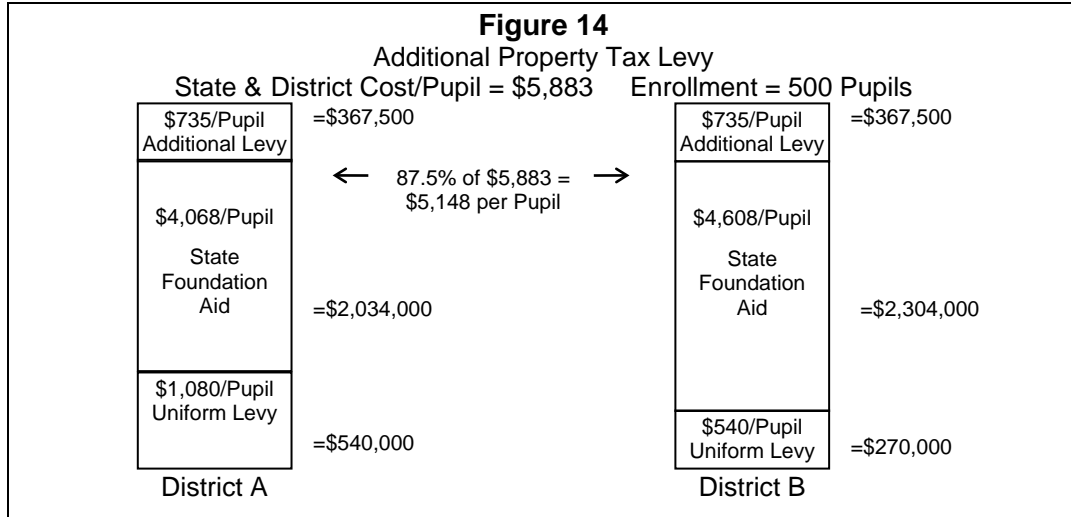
**Figure 14**
Additional Property Tax Levy
State & District Cost/Pupil = \$5,883 Enrollment = 500 Pupils

\$735/Pupil Additional Levy =\$367,500

\$4,068/Pupil

State Foundation Aid =\$2,034,000

\$1,080/Pupil Uniform Levy =\$540,000

District A

← 87.5% of \$5,883 = \$5,148 per Pupil →

\$735/Pupil Additional Levy =\$367,500

\$4,608/Pupil

State Foundation Aid =\$2,304,000

\$540/Pupil Uniform Levy =\$270,000

District B